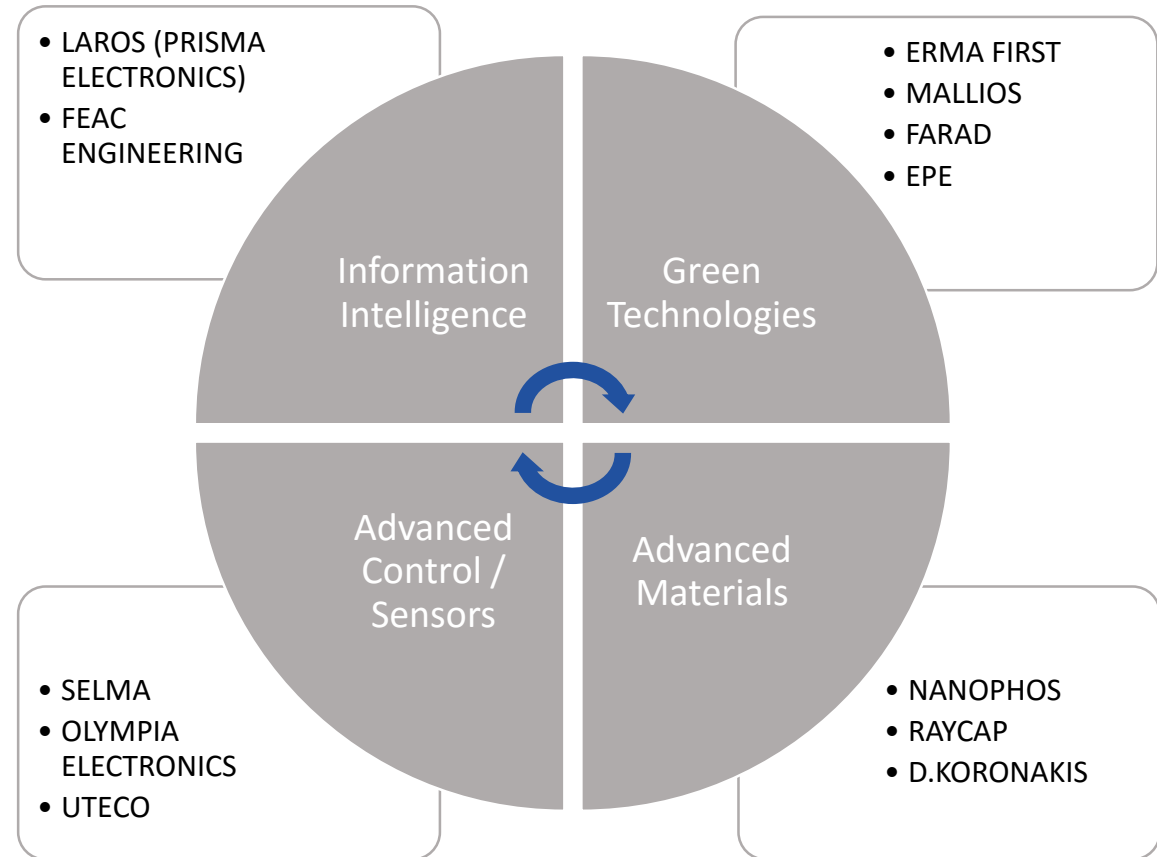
• LAROS (PRISMA ELECTRONICS)
• FEAC ENGINEERING

• ERMA FIRST
• MALLIOS
• FARAD
• EPE

Information Intelligence

Green Technologies

Advanced Control / Sensors

Advanced Materials

• SELMA
• OLYMPIA ELECTRONICS
• UTECO

• NANOPHOS
• RAYCAP
• D.KORONAKIS